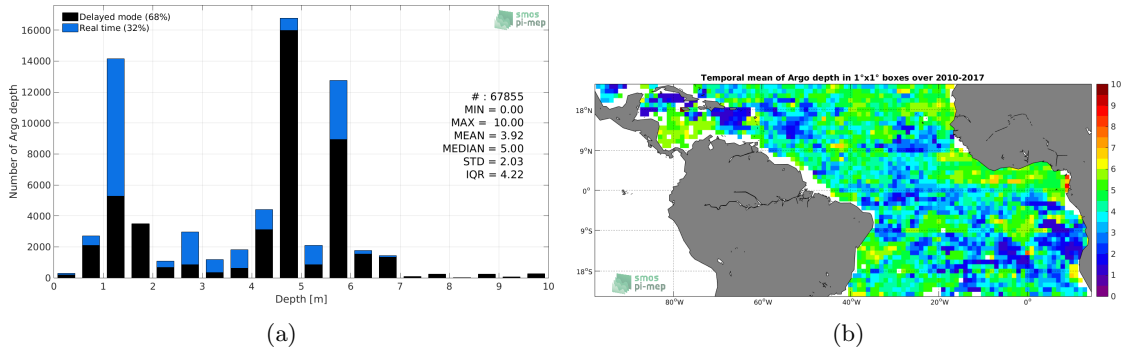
Delayed mode (68%)
Real time (32%)

smos pi-mep

# : 67855
MIN = 0.00
MAX = 10.00
MEAN = 3.92
MEDIAN = 5.00
STD = 2.03
IQR = 4.22

Number of Argo depth

16000
14000
12000
10000
8000
6000
4000
2000
0

0 1 2 3 4 5 6 7 8 9 10
Depth [m]

(a)

Temporal mean of Argo depth in 1°x1° boxes over 2010-2017

18°N
9°N
0°
9°S
18°S

80°W 60°W 40°W 20°W 0°

smos pi-mep

10
9
8
7
6
5
4
3
2
1
0

(b)